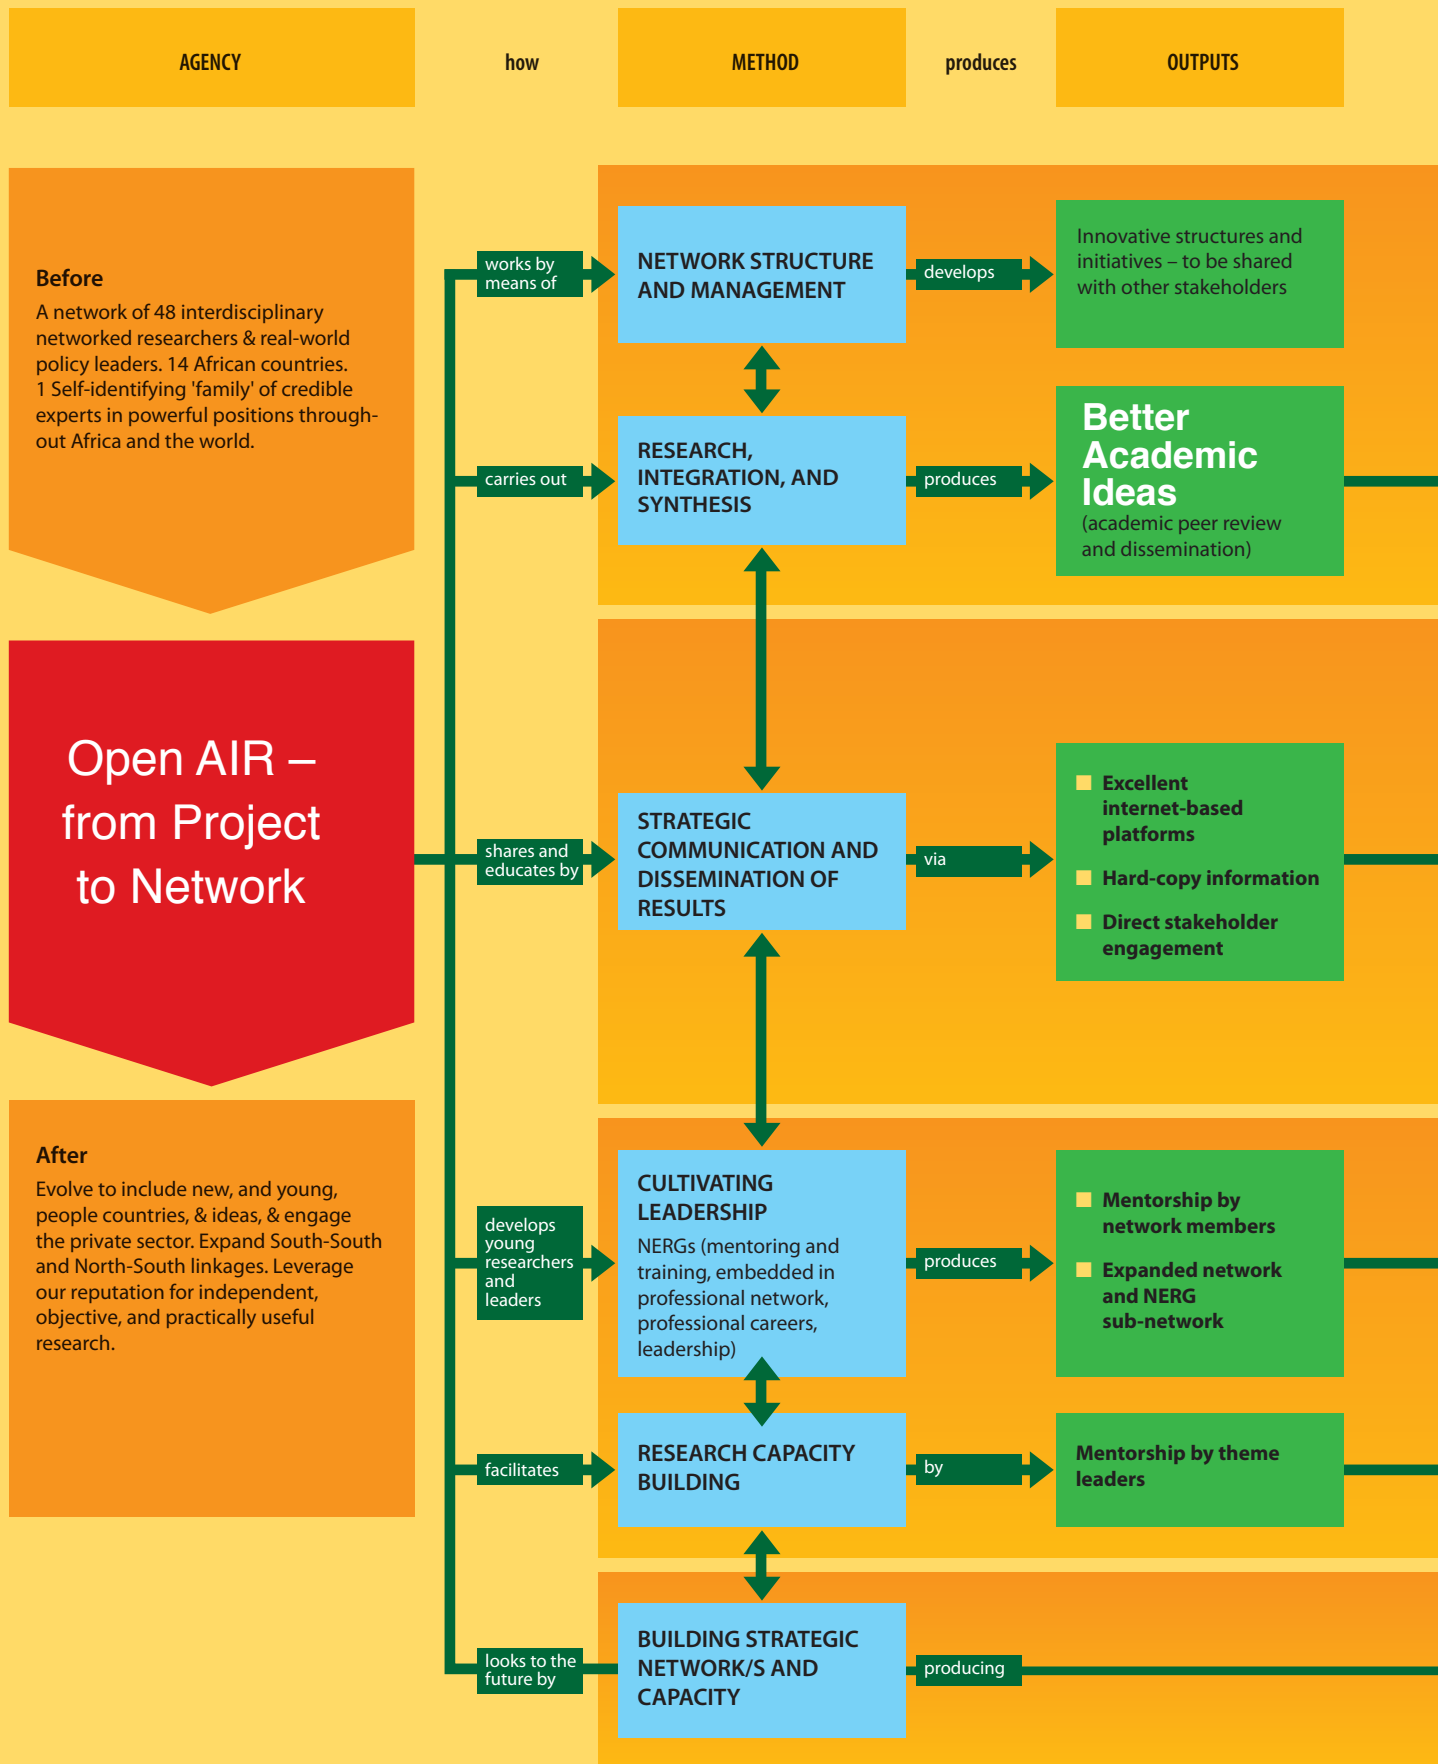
AGENCY

how

METHOD

produces

OUTPUTS

Before

A network of 48 interdisciplinary networked researchers & real-world policy leaders. 14 African countries. 1 Self-identifying 'family' of credible experts in powerful positions throughout Africa and the world.

Open AIR – from Project to Network

After

Evolve to include new, and young, people countries, & ideas, & engage the private sector. Expand South-South and North-South linkages. Leverage our reputation for independent, objective, and practically useful research.

works by means of

NETWORK STRUCTURE AND MANAGEMENT

develops

Innovative structures and initiatives – to be shared with other stakeholders

carries out

RESEARCH, INTEGRATION, AND SYNTHESIS

produces

Better Academic Ideas
(academic peer review and dissemination)

shares and educates by

STRATEGIC COMMUNICATION AND DISSEMINATION OF RESULTS

via

Excellent internet-based platforms

Hard-copy information

Direct stakeholder engagement

develops young researchers and leaders

CULTIVATING LEADERSHIP
NERGs (mentoring and training, embedded in professional network, professional careers, leadership)

produces

Mentorship by network members

Expanded network and NERG sub-network

facilitates

RESEARCH CAPACITY BUILDING

by

Mentorship by theme leaders

looks to the future by

BUILDING STRATEGIC NETWORK/S AND CAPACITY

producing